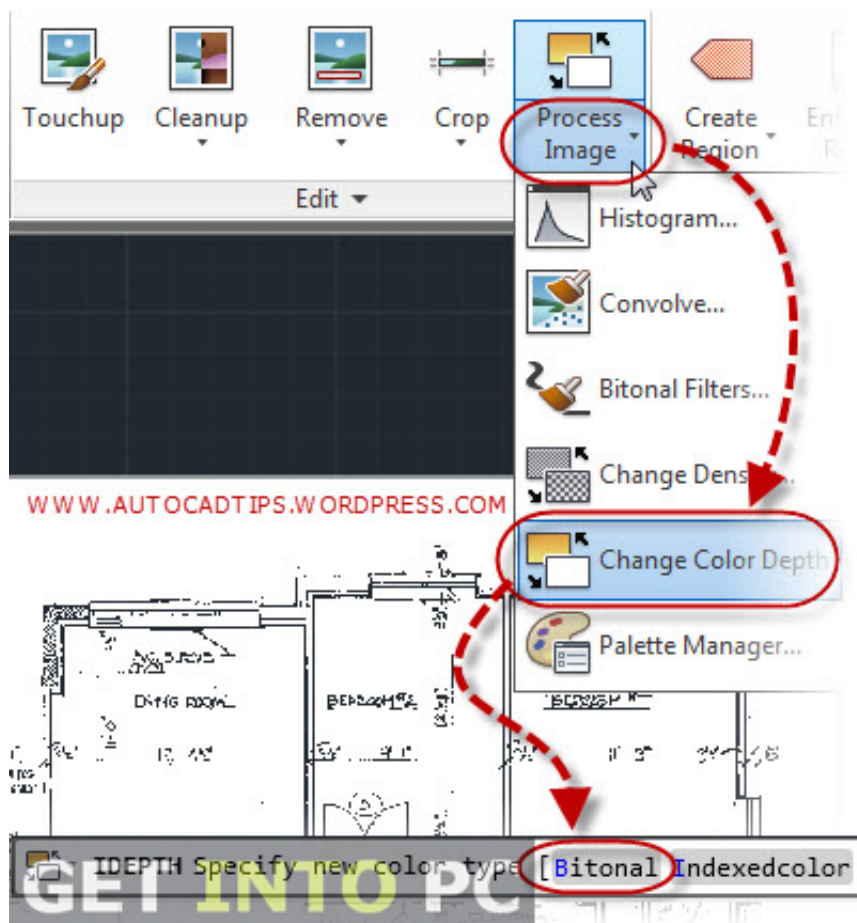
Touchup Cleanup Remove Crop Process Image Create Region En R

Edit

Histogram...

Convolve...

Bitonal Filters...

Change Dens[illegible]

Change Color Depth

Palette Manager...

WWW.AUTOCADTIPS.WORDPRESS.COM

DINING ROOM

BEDROOM

IDEPTH Specify new color type [Bitonal Indexedcolor

GET INTO PC